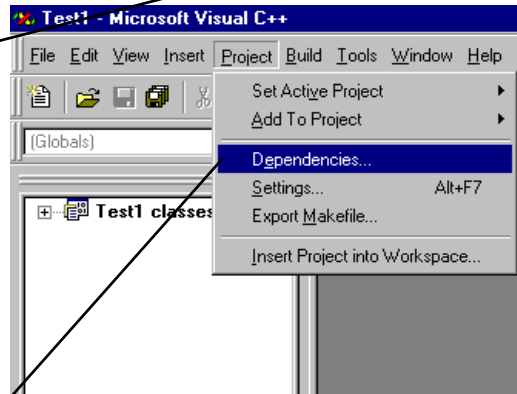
Test1 - Microsoft Visual C++

File Edit View Insert Project Build Tools Window Help

(Globals)

Test1 classes

Set Active Project
Add To Project
Dependencies...
Settings... Alt+F7
Export Makefile...
Insert Project into Workspace...